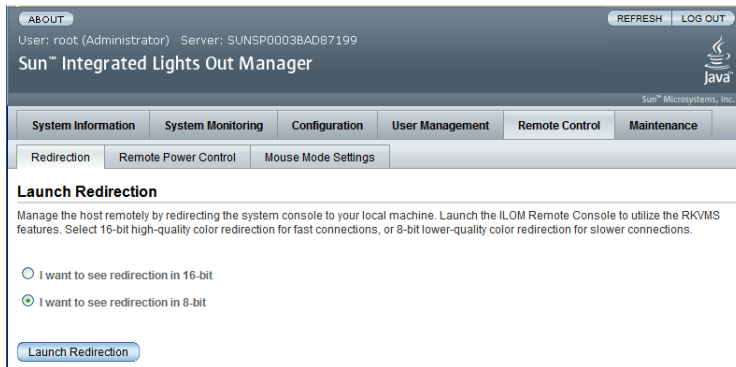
ABOUT

REFRESH LOG OUT

User: root (Administrator) Server: SUNSP0003BAD87199

Sun™ Integrated Lights Out Manager

Java

Sun™ Microsystems, Inc.

System Information | System Monitoring | Configuration | User Management | Remote Control | Maintenance

Redirection | Remote Power Control | Mouse Mode Settings

Launch Redirection

Manage the host remotely by redirecting the system console to your local machine. Launch the ILOM Remote Console to utilize the RKVMS features. Select 16-bit high-quality color redirection for fast connections, or 8-bit lower-quality color redirection for slower connections.

I want to see redirection in 16-bit

I want to see redirection in 8-bit

Launch Redirection